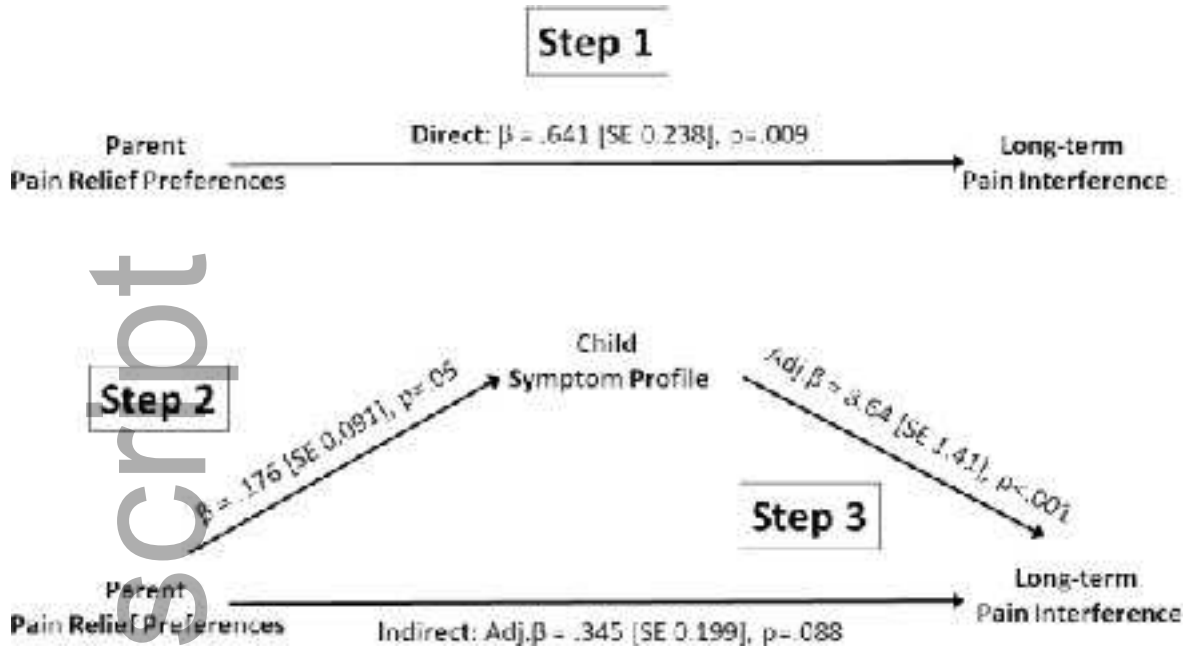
Step 1

Parent
Pain Relief Preferences

Direct: β = .641 [SE 0.238], p=.009

Long-term
Pain Interference

script

Step 2

β = .176 [SE 0.091], p=.05

Child
Symptom Profile

Adj.β = 3.64 [SE 1.41], p<.001

Step 3

Parent
Pain Relief Preferences

Indirect: Adj.β = .345 [SE 0.199], p=.088

Long-term
Pain Interference